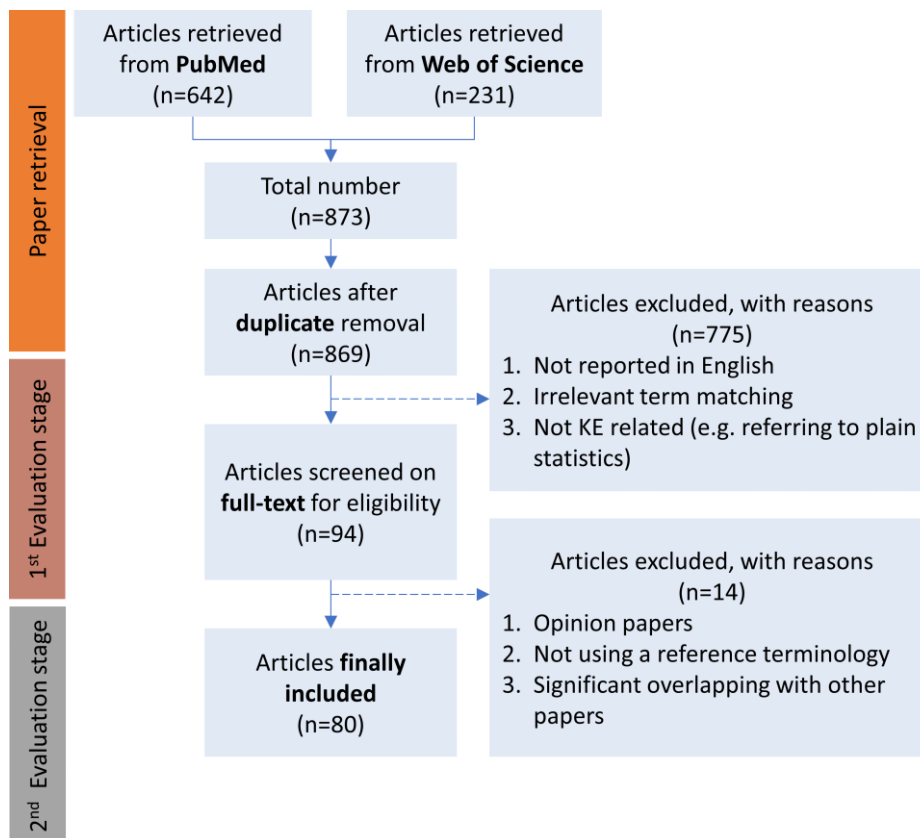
Paper retrieval

Articles retrieved from PubMed (n=642)

Articles retrieved from Web of Science (n=231)

Total number (n=873)

Articles after duplicate removal (n=869)

Articles excluded, with reasons (n=775)
1. Not reported in English
2. Irrelevant term matching
3. Not KE related (e.g. referring to plain statistics)

1$^{st}$ Evaluation stage

Articles screened on full-text for eligibility (n=94)

Articles excluded, with reasons (n=14)
1. Opinion papers
2. Not using a reference terminology
3. Significant overlapping with other papers

2$^{nd}$ Evaluation stage

Articles finally included (n=80)